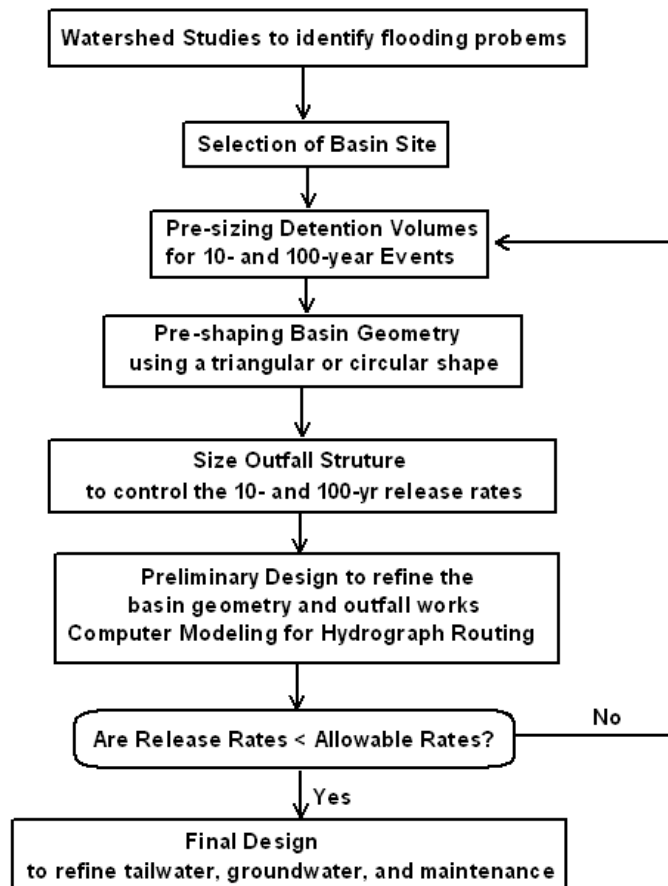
Watershed Studies to identify flooding probems

Selection of Basin Site

Pre-sizing Detention Volumes for 10- and 100-year Events

Pre-shaping Basin Geometry using a triangular or circular shape

Size Outfall Struture to control the 10- and 100-yr release rates

Preliminary Design to refine the basin geometry and outfall works Computer Modeling for Hydrograph Routing

Are Release Rates < Allowable Rates?

No

Yes

Final Design to refine tailwater, groundwater, and maintenance